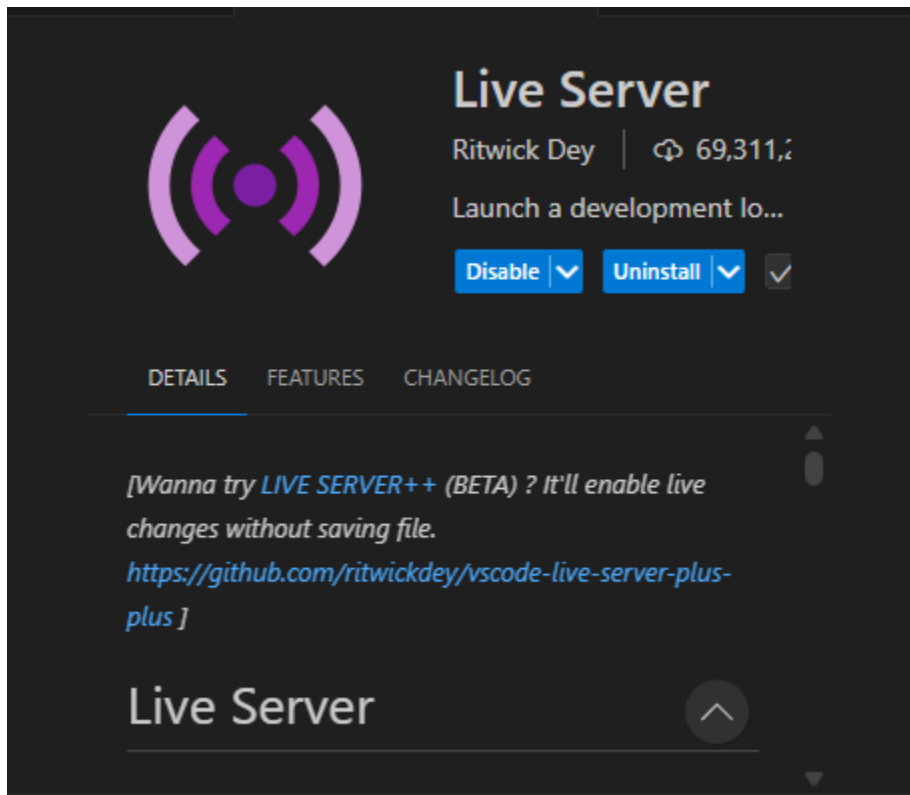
Live Server

Ritwick Dey | 69,311,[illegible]

Launch a development lo...

Disable | Uninstall

DETAILS FEATURES CHANGELOG

[Wanna try LIVE SERVER++ (BETA) ? It'll enable live changes without saving file. https://github.com/ritwickdey/vscode-live-server-plus-plus ]

Live Server